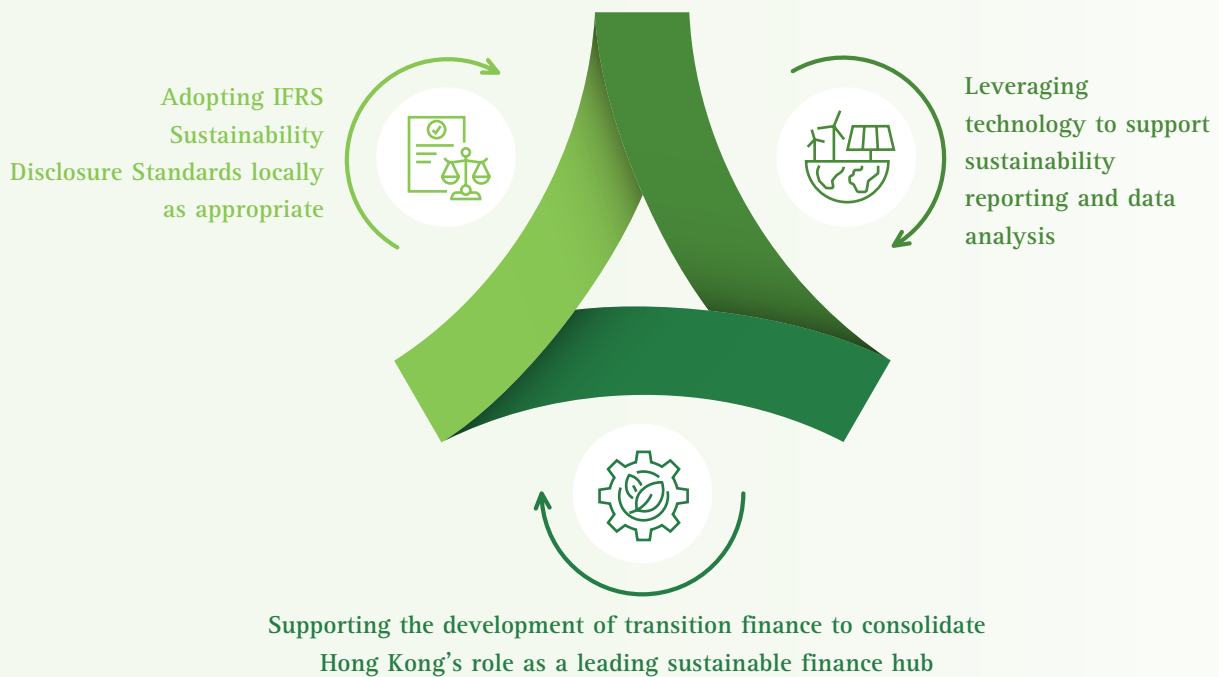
Adopting IFRS Sustainability Disclosure Standards locally as appropriate

Leveraging technology to support sustainability reporting and data analysis

Supporting the development of transition finance to consolidate Hong Kong’s role as a leading sustainable finance hub